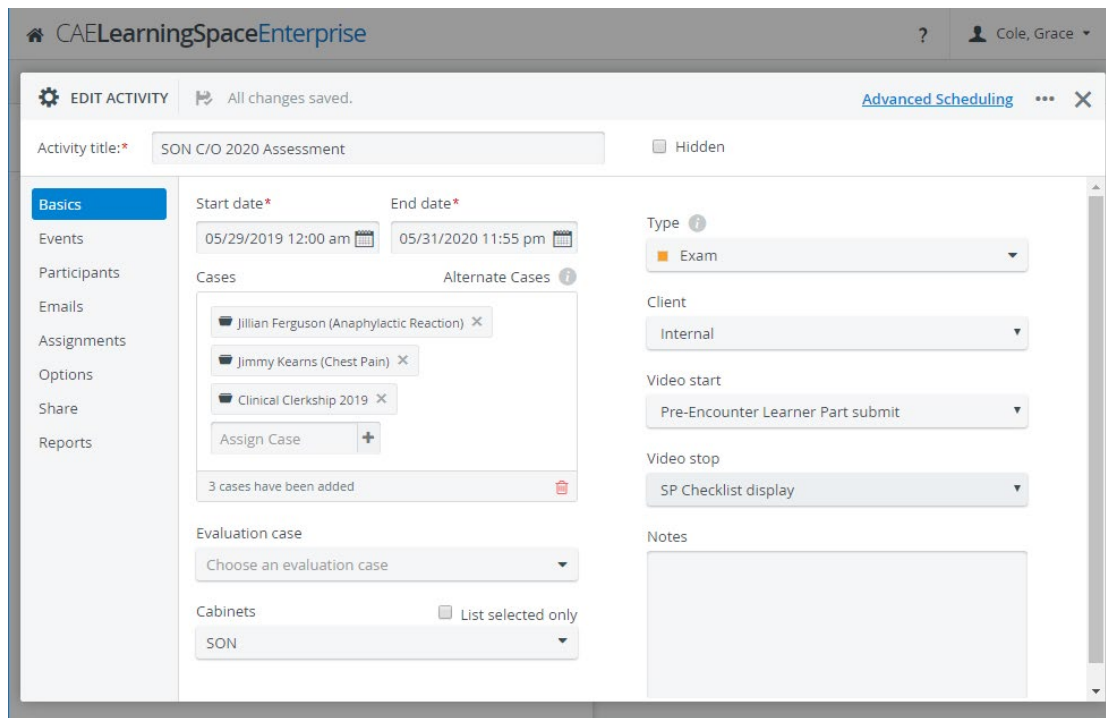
CAELearningSpaceEnterprise

?

Cole, Grace

EDIT ACTIVITY

All changes saved.

Advanced Scheduling

Activity title:*

SON C/O 2020 Assessment

Hidden

Basics
Events
Participants
Emails
Assignments
Options
Share
Reports

Start date*

05/29/2019 12:00 am

End date*

05/31/2020 11:55 pm

Cases

Alternate Cases

Jillian Ferguson (Anaphylactic Reaction)

Jimmy Kearns (Chest Pain)

Clinical Clerkship 2019

Assign Case

3 cases have been added

Evaluation case

Choose an evaluation case

Cabinets

List selected only

SON

Type

Exam

Client

Internal

Video start

Pre-Encounter Learner Part submit

Video stop

SP Checklist display

Notes